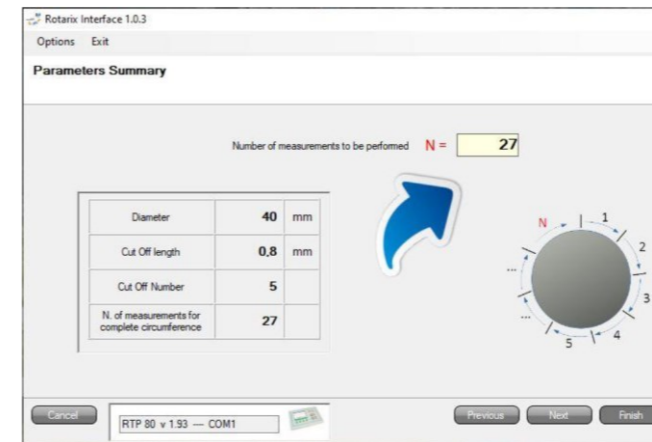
Rotarix Interface 1.0.3

Options Exit

Parameters Summary

Number of measurements to be peformed N = 27

| Diameter | 40 | mm |
|---|---|---|
| Cut Off length | 0,8 | mm |
| Cut Off Number | 5 | |
| N. of measurements for complete circumference | 27 | |

N
1
2
3
4
5
...
...

Cancel

RTP 80 v 1.93 — COM1

Previous
Next
Finish